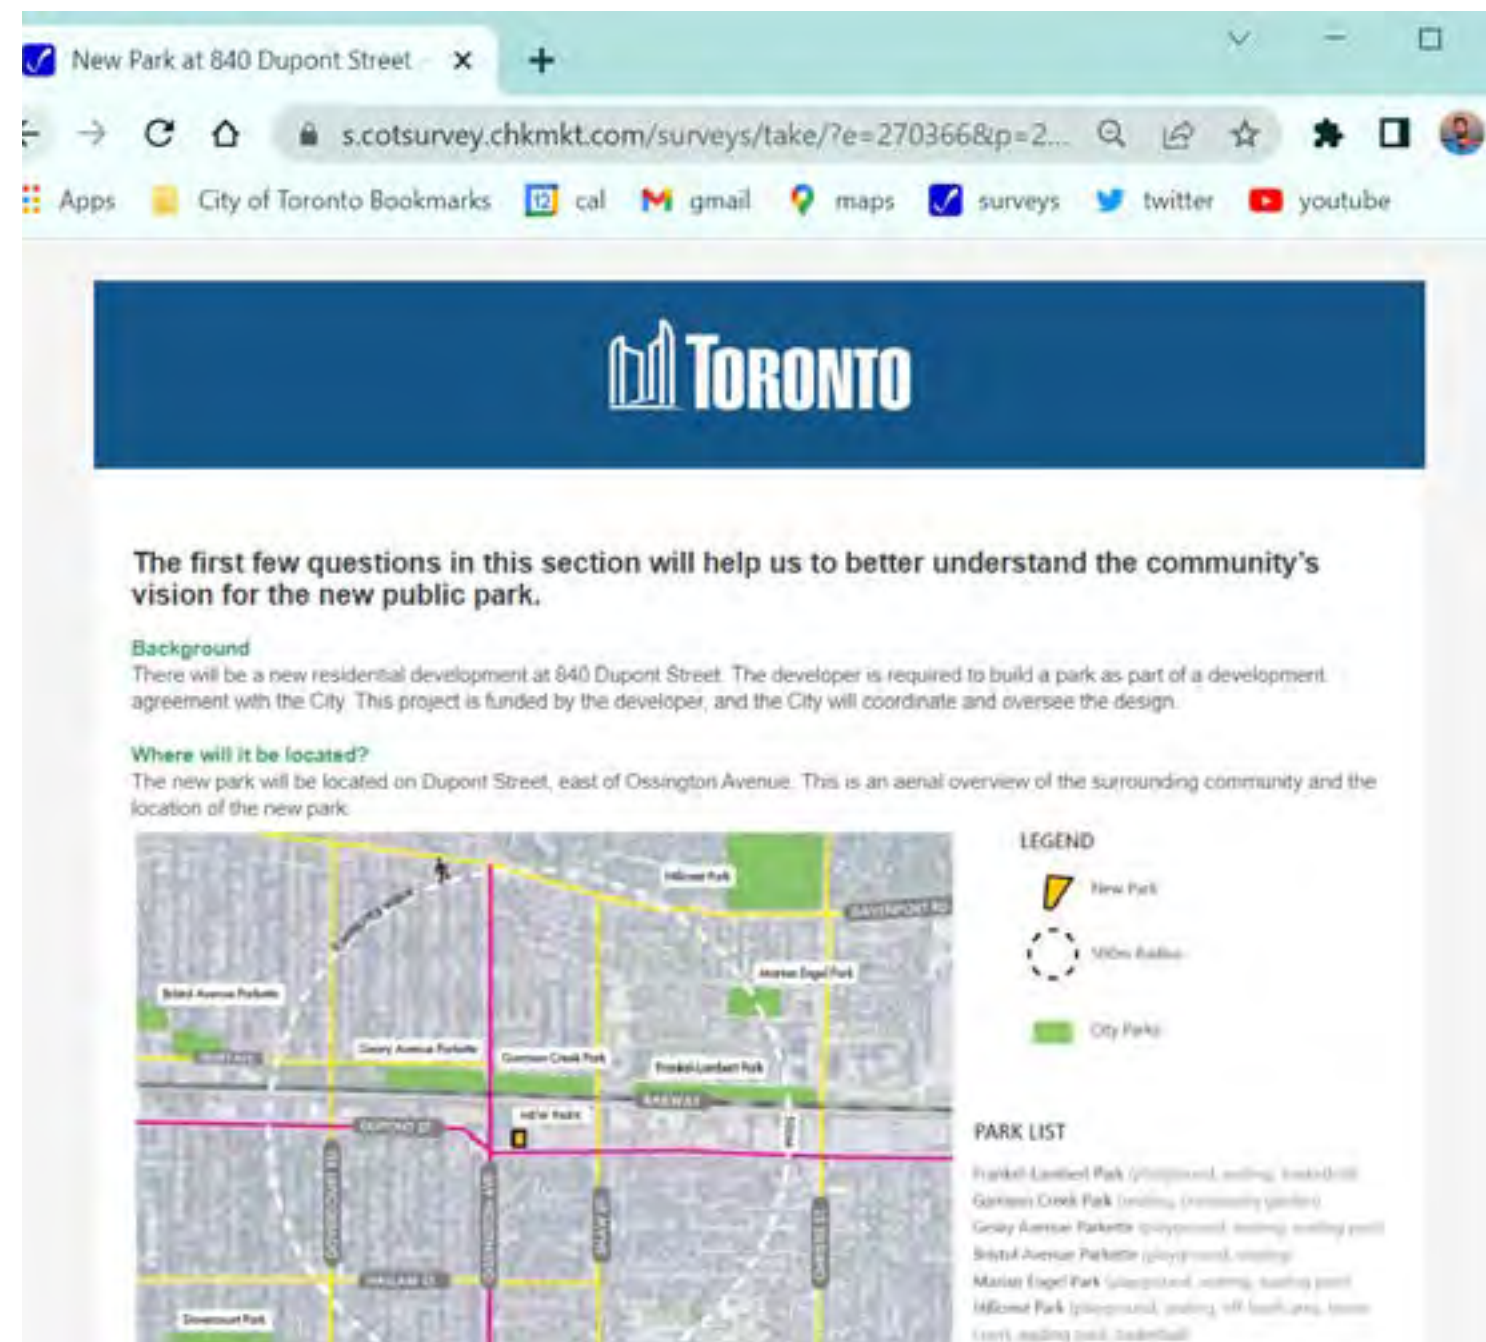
New Park at 840 Dupont Street ×

s.cotsurvey.chkmkt.com/surveys/take/?e=270366&p=2...

Apps City of Toronto Bookmarks 12 cal gmail maps surveys twitter youtube

TORONTO

The first few questions in this section will help us to better understand the community's vision for the new public park.

Background
There will be a new residential development at 840 Dupont Street. The developer is required to build a park as part of a development agreement with the City. This project is funded by the developer, and the City will coordinate and oversee the design.

Where will it be located?
The new park will be located on Dupont Street, east of Ossington Avenue. This is an aerial overview of the surrounding community and the location of the new park.

Hillcrest Park
DAVENPORT RD
Marian Engel Park
Bristol Avenue Parkette
Geary Avenue Parkette
Garrison Creek Park
Frankel Lambert Park
NEW PARK
DUPONT ST
Dovercourt Park

LEGEND
New Park
500m Radius
City Parks

PARK LIST
Frankel-Lambert Park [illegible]
Garrison Creek Park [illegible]
Geary Avenue Parkette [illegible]
Bristol Avenue Parkette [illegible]
Marian Engel Park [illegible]
Hillcrest Park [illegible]